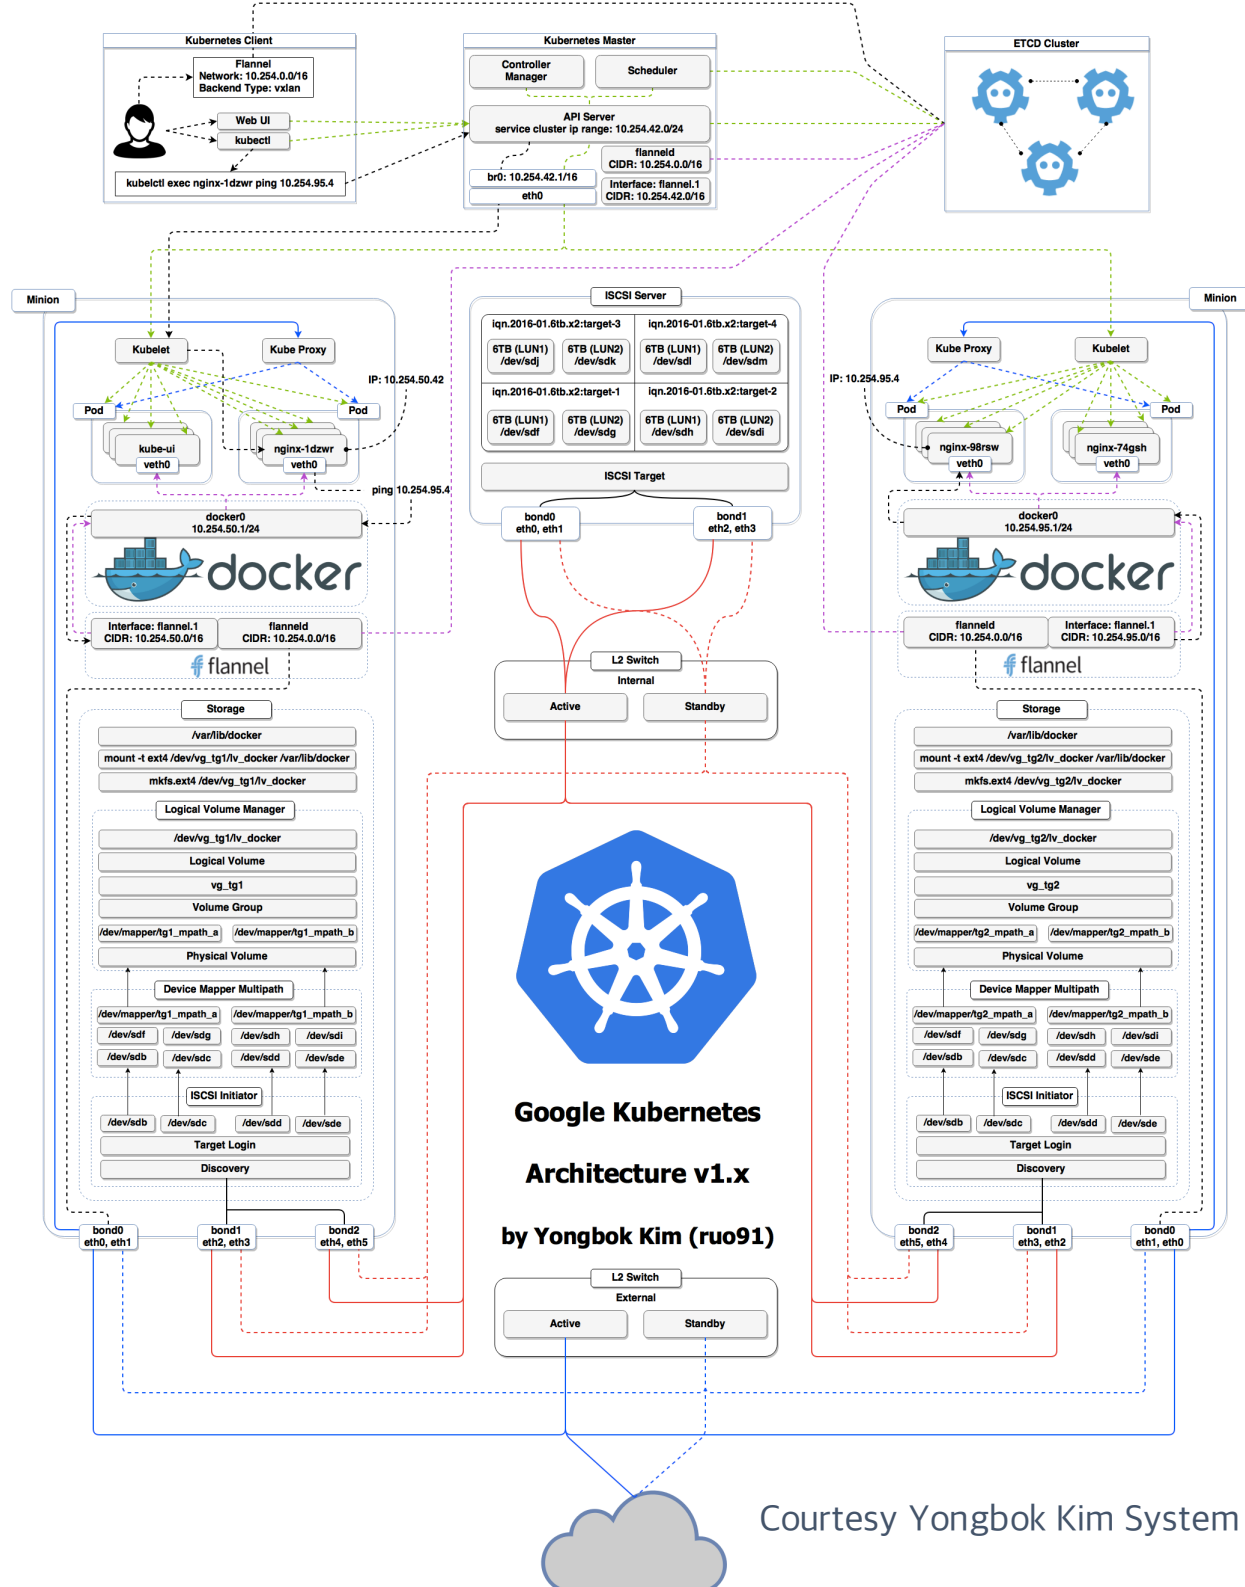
Kubernetes Client

Flannel
Network: 10.254.0.0/16
Backend Type: vxlan

Web UI
kubectl

kubelctl exec nginx-1dzwr ping 10.254.95.4

Kubernetes Master

Controller Manager
Scheduler

API Server
service cluster ip range: 10.254.42.0/24

flanneld
CIDR: 10.254.0.0/16

br0: 10.254.42.1/16
eth0

Interface: flannel.1
CIDR: 10.254.42.0/16

ETCD Cluster

Minion

Kubelet
Kube Proxy
IP: 10.254.50.42
Pod
Pod
kube-ui
veth0
nginx-1dzwr
veth0
ping 10.254.95.4
docker0
10.254.50.1/24
docker
Interface: flannel.1
CIDR: 10.254.50.0/16
flanneld
CIDR: 10.254.0.0/16
flannel

Storage
/var/lib/docker
mount -t ext4 /dev/vg_tg1/lv_docker /var/lib/docker
mkfs.ext4 /dev/vg_tg1/lv_docker
Logical Volume Manager
/dev/vg_tg1/lv_docker
Logical Volume
vg_tg1
Volume Group
/dev/mapper/tg1_mpath_a
/dev/mapper/tg1_mpath_b
Physical Volume
Device Mapper Multipath
/dev/mapper/tg1_mpath_a
/dev/mapper/tg1_mpath_b
/dev/sdf
/dev/sdg
/dev/sdh
/dev/sdi
/dev/sdb
/dev/sdc
/dev/sdd
/dev/sde
ISCSI Initiator
/dev/sdb
/dev/sdc
/dev/sdd
/dev/sde
Target Login
Discovery

bond0
eth0, eth1
bond1
eth2, eth3
bond2
eth4, eth5

ISCSI Server

iqn.2016-01.6tb.x2:target-3
6TB (LUN1)
/dev/sdj
6TB (LUN2)
/dev/sdk
iqn.2016-01.6tb.x2:target-4
6TB (LUN1)
/dev/sdl
6TB (LUN2)
/dev/sdm
iqn.2016-01.6tb.x2:target-1
6TB (LUN1)
/dev/sdf
6TB (LUN2)
/dev/sdg
iqn.2016-01.6tb.x2:target-2
6TB (LUN1)
/dev/sdh
6TB (LUN2)
/dev/sdi
ISCSI Target
bond0
eth0, eth1
bond1
eth2, eth3

L2 Switch
Internal
Active
Standby

Google Kubernetes

Architecture v1.x

by Yongbok Kim (ruo91)

L2 Switch
External
Active
Standby

Minion

Kube Proxy
Kubelet
IP: 10.254.95.4
Pod
Pod
nginx-98rsw
veth0
nginx-74gsh
veth0
docker0
10.254.95.1/24
docker
flanneld
CIDR: 10.254.0.0/16
Interface: flannel.1
CIDR: 10.254.95.0/16
flannel

Storage
/var/lib/docker
mount -t ext4 /dev/vg_tg2/lv_docker /var/lib/docker
mkfs.ext4 /dev/vg_tg2/lv_docker
Logical Volume Manager
/dev/vg_tg2/lv_docker
Logical Volume
vg_tg2
Volume Group
/dev/mapper/tg2_mpath_a
/dev/mapper/tg2_mpath_b
Physical Volume
Device Mapper Multipath
/dev/mapper/tg2_mpath_a
/dev/mapper/tg2_mpath_b
/dev/sdf
/dev/sdg
/dev/sdh
/dev/sdi
/dev/sdb
/dev/sdc
/dev/sdd
/dev/sde
ISCSI Initiator
/dev/sdb
/dev/sdc
/dev/sdd
/dev/sde
Target Login
Discovery

bond2
eth5, eth4
bond1
eth3, eth2
bond0
eth1, eth0

Courtesy Yongbok Kim System